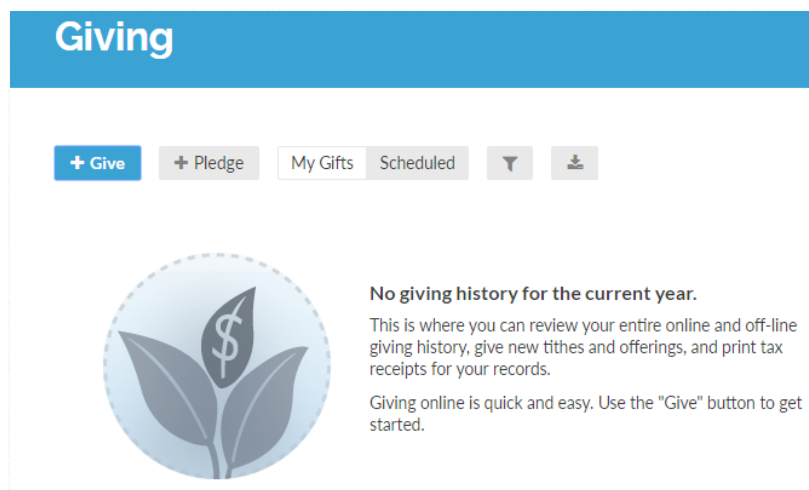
Giving

+ Give + Pledge My Gifts Scheduled

$

No giving history for the current year.

This is where you can review your entire online and off-line giving history, give new tithes and offerings, and print tax receipts for your records.

Giving online is quick and easy. Use the "Give" button to get started.